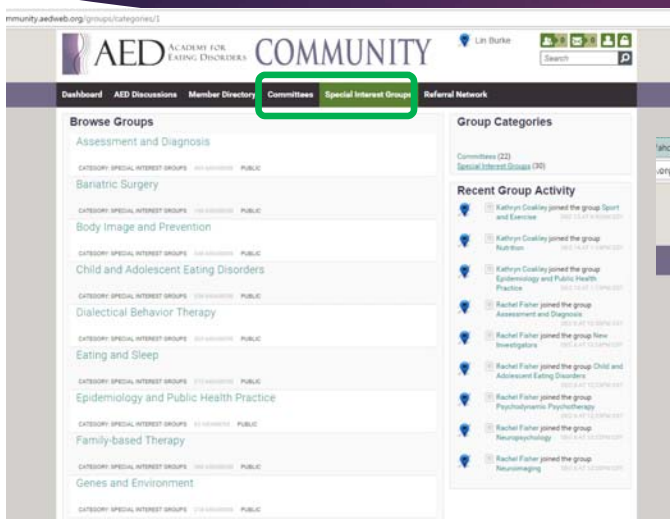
mmunity.aedweb.org/groups/categories/1

AED ACADEMY FOR EATING DISORDERS COMMUNITY

Lin Burke

Search

Dashboard AED Discussions Member Directory Committees Special Interest Groups Referral Network

Browse Groups

Assessment and Diagnosis
CATEGORY: SPECIAL INTEREST GROUPS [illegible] PUBLIC

Bariatric Surgery
CATEGORY: SPECIAL INTEREST GROUPS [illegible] PUBLIC

Body Image and Prevention
CATEGORY: SPECIAL INTEREST GROUPS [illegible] PUBLIC

Child and Adolescent Eating Disorders
CATEGORY: SPECIAL INTEREST GROUPS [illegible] PUBLIC

Dialectical Behavior Therapy
CATEGORY: SPECIAL INTEREST GROUPS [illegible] PUBLIC

Eating and Sleep
CATEGORY: SPECIAL INTEREST GROUPS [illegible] PUBLIC

Epidemiology and Public Health Practice
CATEGORY: SPECIAL INTEREST GROUPS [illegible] PUBLIC

Family-based Therapy
CATEGORY: SPECIAL INTEREST GROUPS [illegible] PUBLIC

Genes and Environment
CATEGORY: SPECIAL INTEREST GROUPS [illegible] PUBLIC

Group Categories

Committees (22)
Special Interest Groups (30)

Recent Group Activity

Kathryn Coakley joined the group Sport and Exercise
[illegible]

Kathryn Coakley joined the group Nutrition
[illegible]

Kathryn Coakley joined the group Epidemiology and Public Health Practice
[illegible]

Rachel Fisher joined the group Assessment and Diagnosis
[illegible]

Rachel Fisher joined the group New Investigators
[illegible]

Rachel Fisher joined the group Child and Adolescent Eating Disorders
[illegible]

Rachel Fisher joined the group Psychodynamic Psychotherapy
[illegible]

Rachel Fisher joined the group Neuropsychology
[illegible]

Rachel Fisher joined the group Neuroimaging
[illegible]